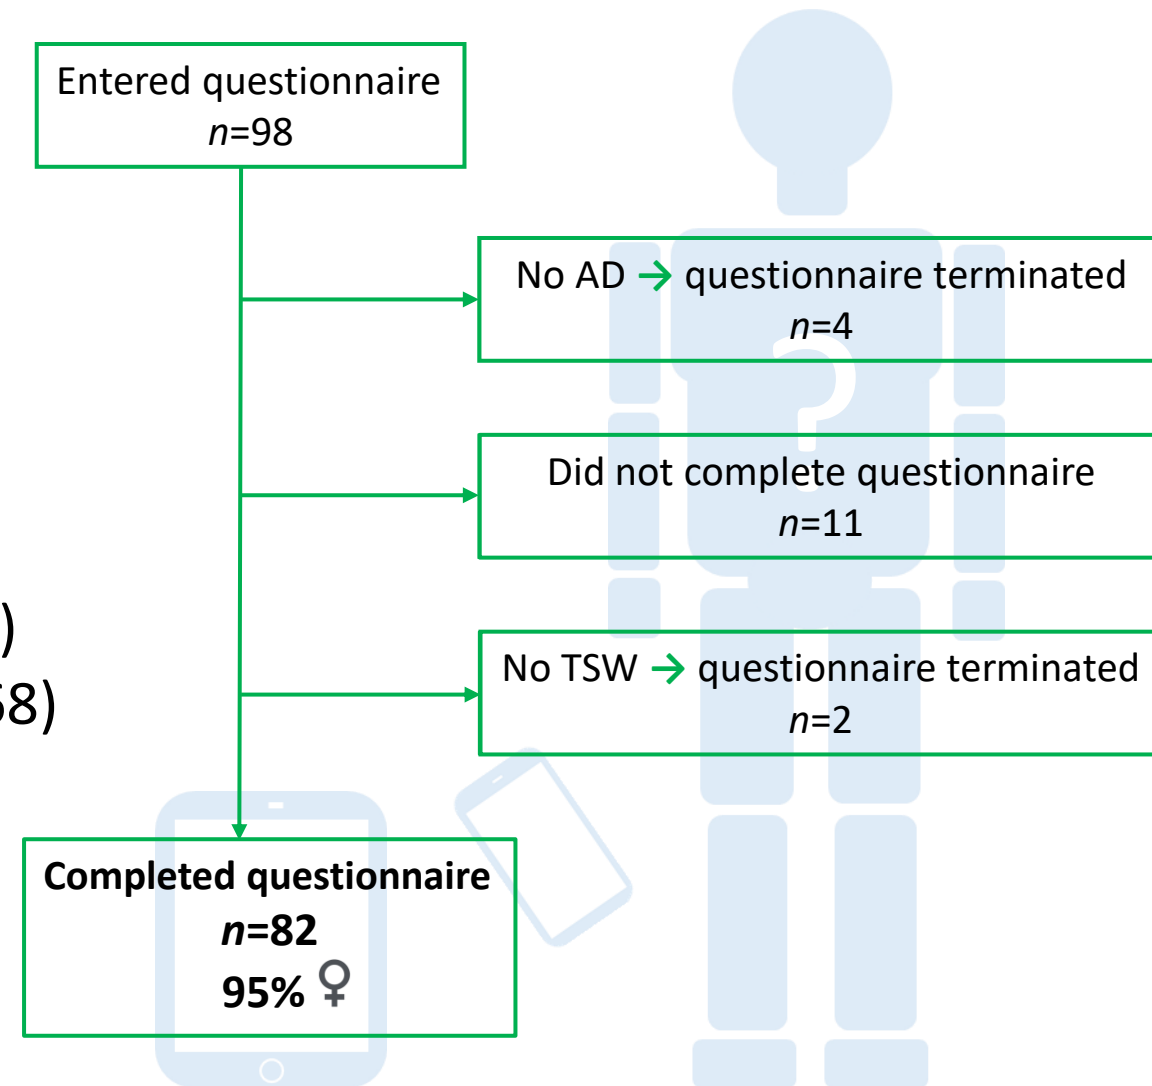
Entered questionnaire
$n$=98

No AD → questionnaire terminated
$n$=4

Did not complete questionnaire
$n$=11

No TSW → questionnaire terminated
$n$=2

)
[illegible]8)

**Completed questionnaire**
**$n$=82**
**95% ♀**